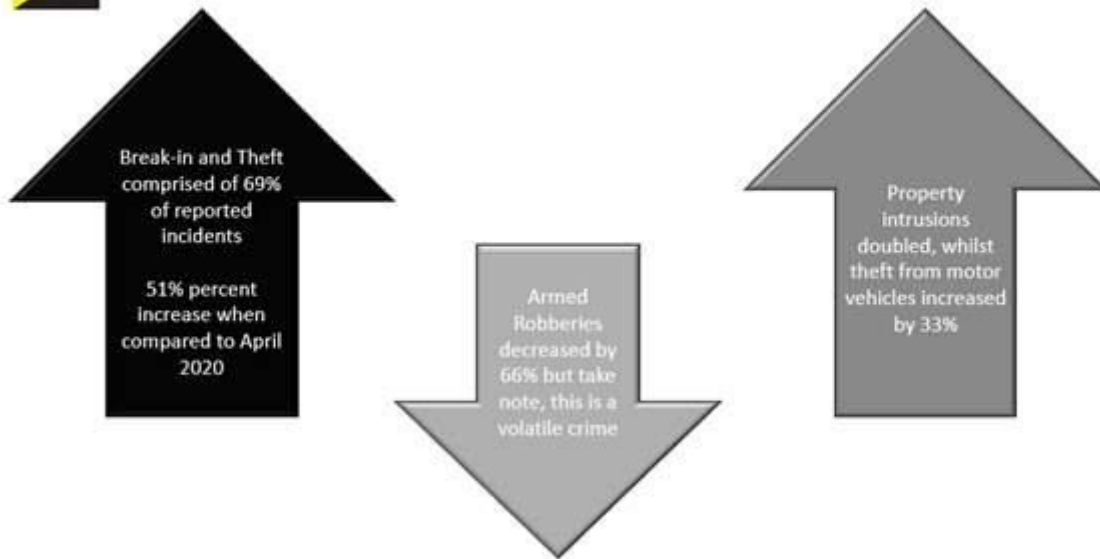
Break-in and Theft comprised of 69% of reported incidents

51% percent increase when compared to April 2020

Armed Robberies decreased by 66% but take note, this is a volatile crime

Property intrusions doubled, whilst theft from motor vehicles increased by 33%